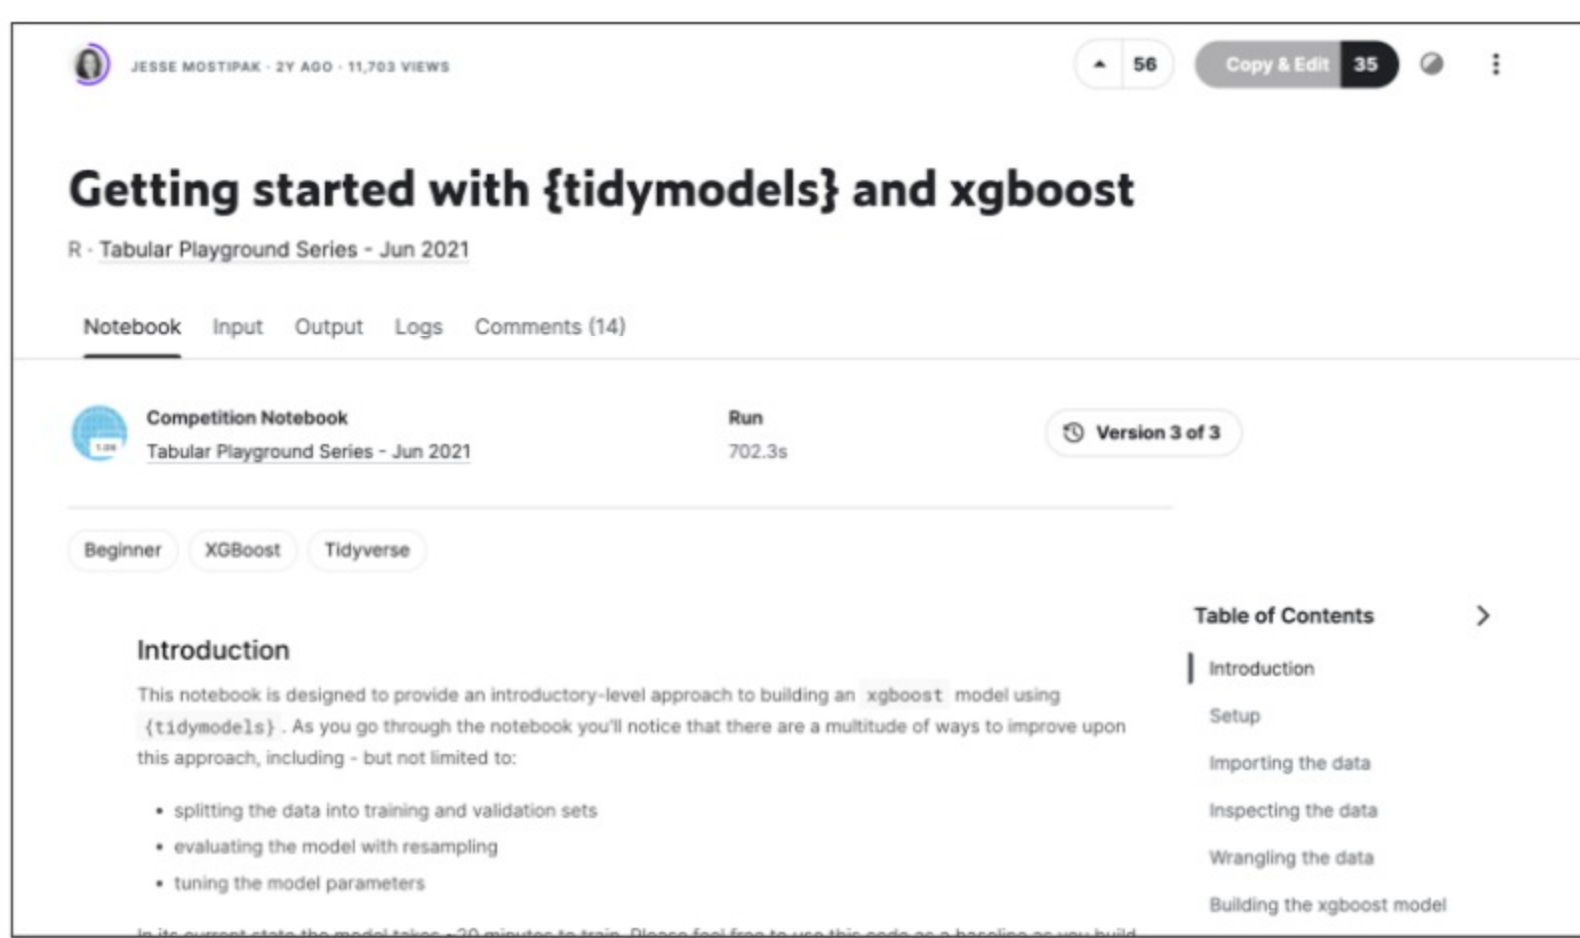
JESSE MOSTIPAK · 2Y AGO · 11,703 VIEWS

56

Copy & Edit 35

Getting started with {tidymodels} and xgboost

R · Tabular Playground Series - Jun 2021

Notebook Input Output Logs Comments (14)

Competition Notebook
Tabular Playground Series - Jun 2021

Run
702.3s

Version 3 of 3

Beginner XGBoost Tidyverse

Introduction

This notebook is designed to provide an introductory-level approach to building an `xgboost` model using `{tidymodels}`. As you go through the notebook you'll notice that there are a multitude of ways to improve upon this approach, including - but not limited to:

- splitting the data into training and validation sets
- evaluating the model with resampling
- tuning the model parameters

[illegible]

Table of Contents

Introduction
Setup
Importing the data
Inspecting the data
Wrangling the data
Building the xgboost model